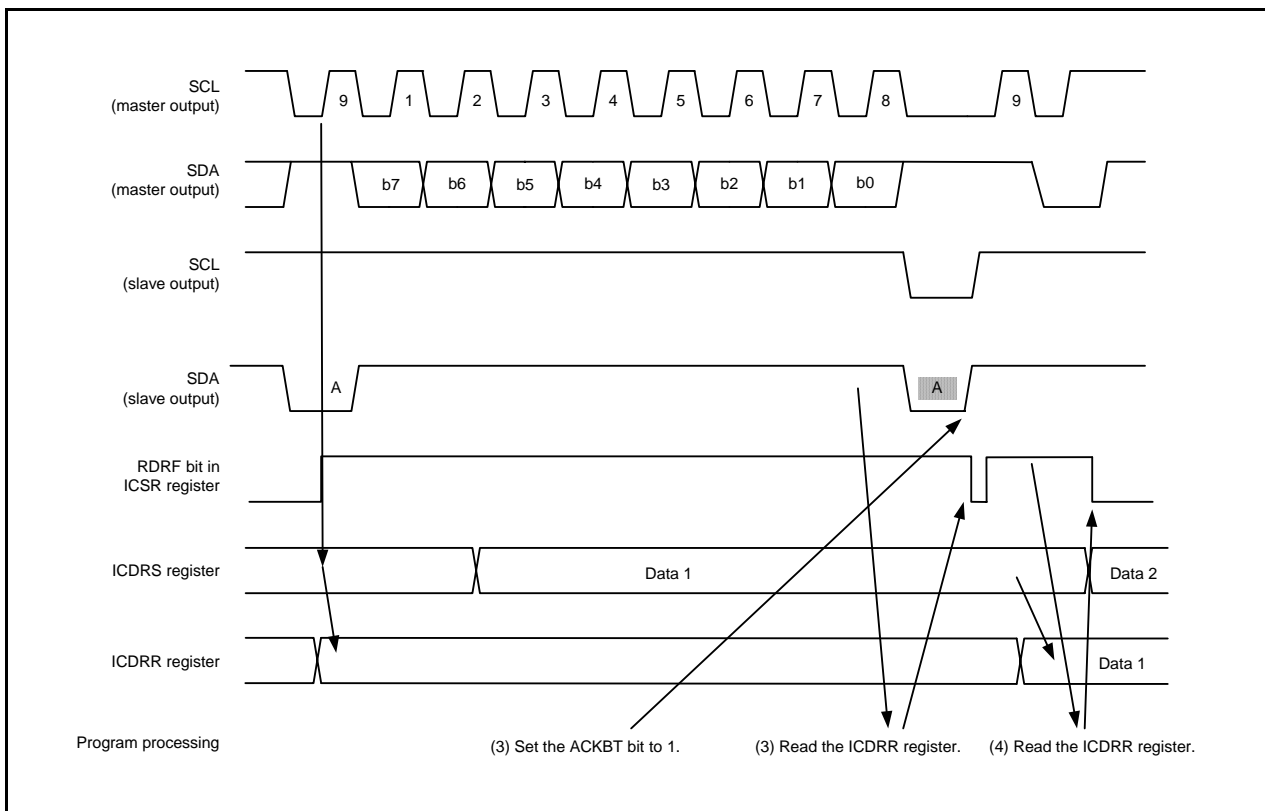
SCL
(master output)

9 1 2 3 4 5 6 7 8 9

SDA
(master output)

b7 b6 b5 b4 b3 b2 b1 b0

SCL
(slave output)

SDA
(slave output)

A

A

RDRF bit in
ICSR register

ICDRS register

Data 1

Data 2

ICDRR register

Data 1

Program processing

(3) Set the ACKBT bit to 1.

(3) Read the ICDRR register.

(4) Read the ICDRR register.